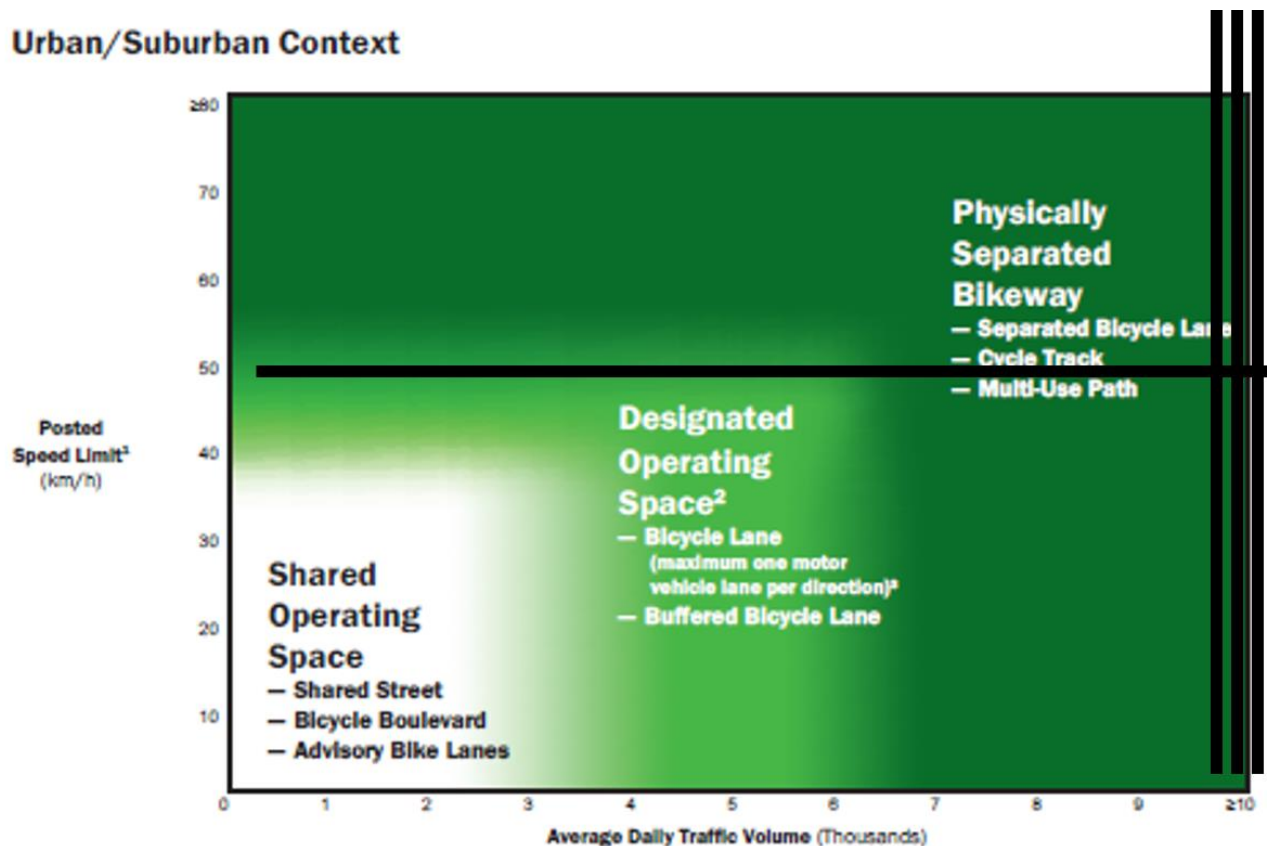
Urban/Suburban Context

Posted Speed Limit¹ (km/h)

≥80
70
60
50
40
30
20
10

Physically Separated Bikeway
— Separated Bicycle La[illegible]
— Cycle Track
— Multi-Use Path

Designated Operating Space²
— Bicycle Lane (maximum one motor vehicle lane per direction)³
— Buffered Bicycle Lane

Shared Operating Space
— Shared Street
— Bicycle Boulevard
— Advisory Bike Lanes

0 1 2 3 4 5 6 7 8 9 ≥10

Average Daily Traffic Volume (Thousands)